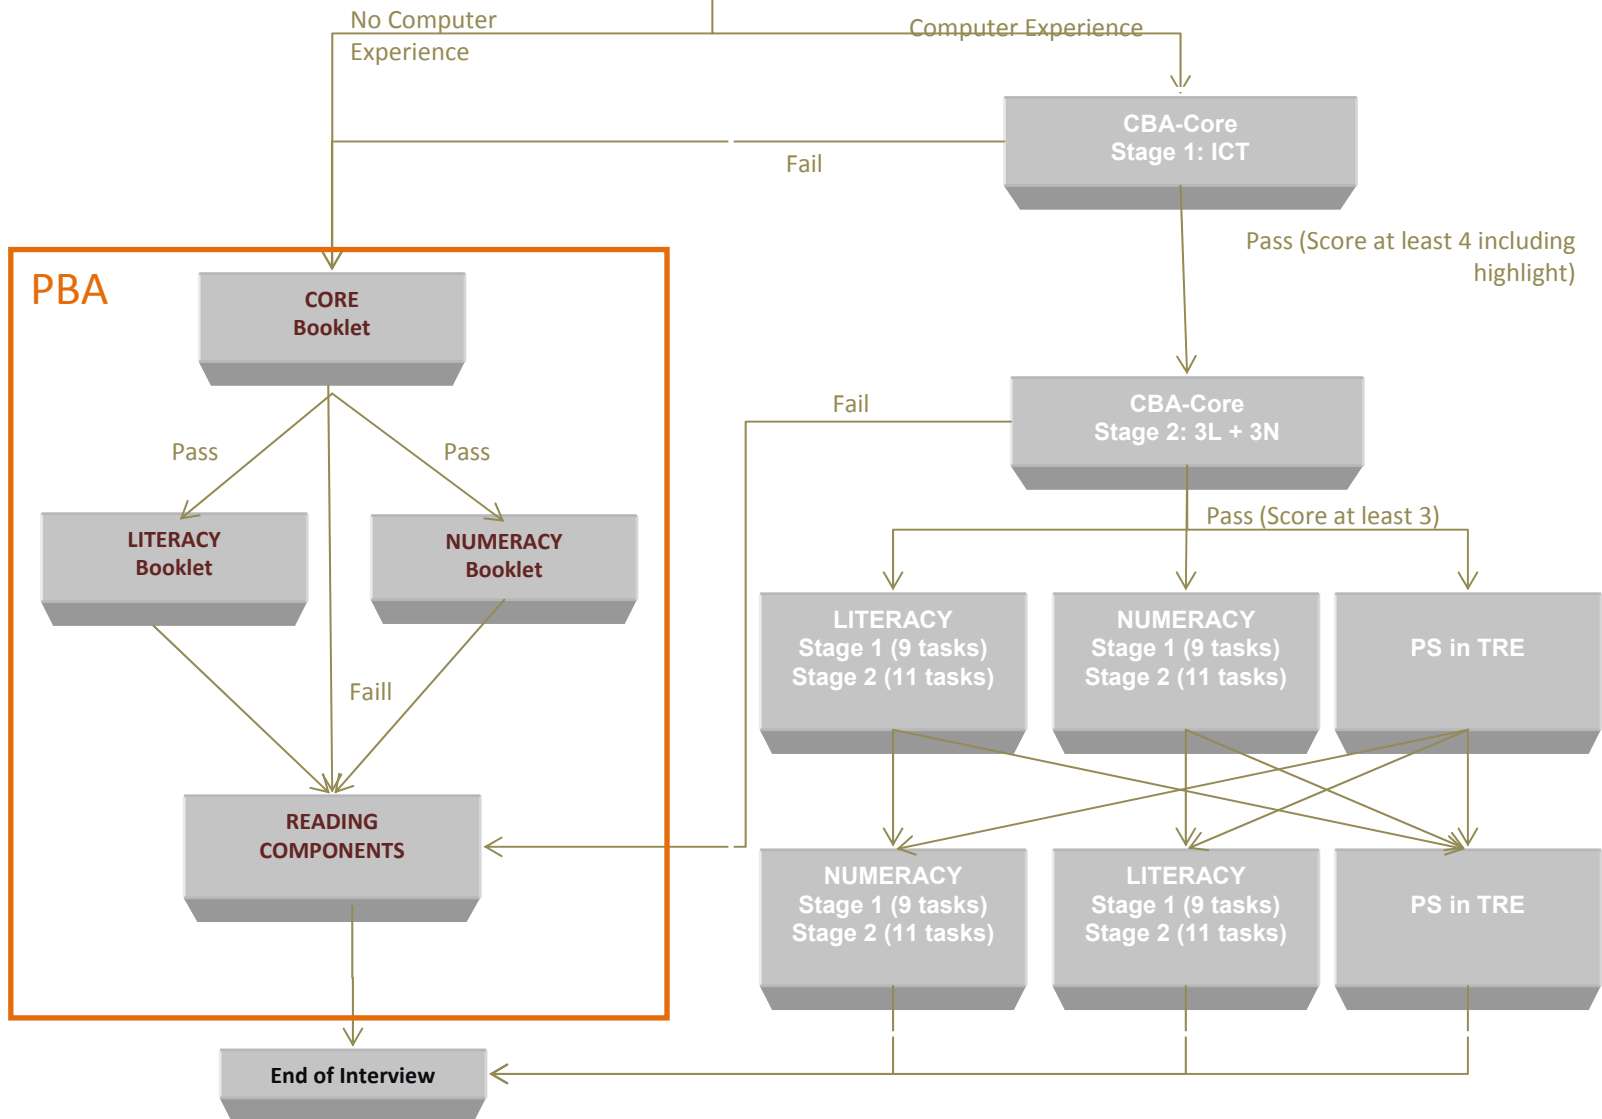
No Computer Experience

Computer Experience

CBA-Core
Stage 1: ICT

Fail

Pass (Score at least 4 including highlight)

PBA

CORE
Booklet

CBA-Core
Stage 2: 3L + 3N

Fail

Pass

Pass

Pass (Score at least 3)

LITERACY
Booklet

NUMERACY
Booklet

LITERACY
Stage 1 (9 tasks)
Stage 2 (11 tasks)

NUMERACY
Stage 1 (9 tasks)
Stage 2 (11 tasks)

PS in TRE

Faill

READING
COMPONENTS

NUMERACY
Stage 1 (9 tasks)
Stage 2 (11 tasks)

LITERACY
Stage 1 (9 tasks)
Stage 2 (11 tasks)

PS in TRE

End of Interview